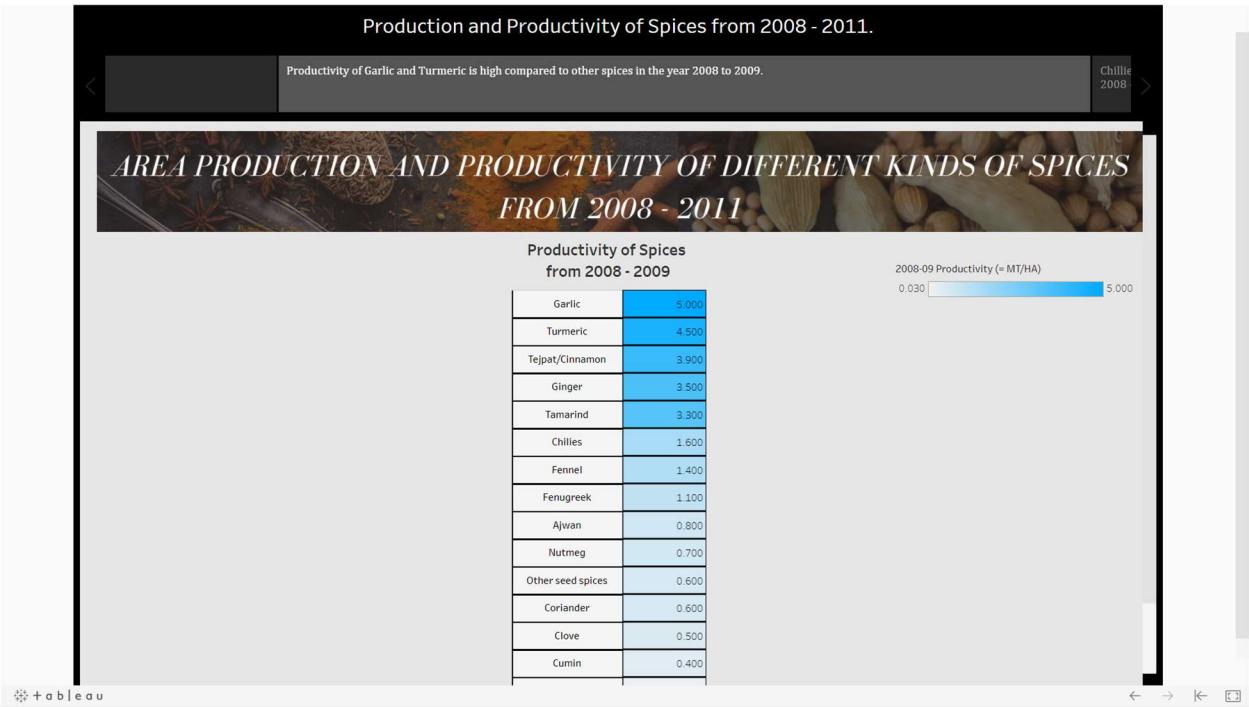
Production and Productivity of Spices from 2008 - 2011.

Productivity of Garlic and Turmeric is high compared to other spices in the year 2008 to 2009.

Chillie 2008

AREA PRODUCTION AND PRODUCTIVITY OF DIFFERENT KINDS OF SPICES FROM 2008 - 2011

Productivity of Spices from 2008 - 2009

2008-09 Productivity (= MT/HA)
0.030 5.000

| | |
|---|---|
| Garlic | 5.000 |
| Turmeric | 4.500 |
| Tejpat/Cinnamon | 3.900 |
| Ginger | 3.500 |
| Tamarind | 3.300 |
| Chilies | 1.600 |
| Fennel | 1.400 |
| Fenugreek | 1.100 |
| Ajwan | 0.800 |
| Nutmeg | 0.700 |
| Other seed spices | 0.600 |
| Coriander | 0.600 |
| Clove | 0.500 |
| Cumin | 0.400 |

+ a b | e a u